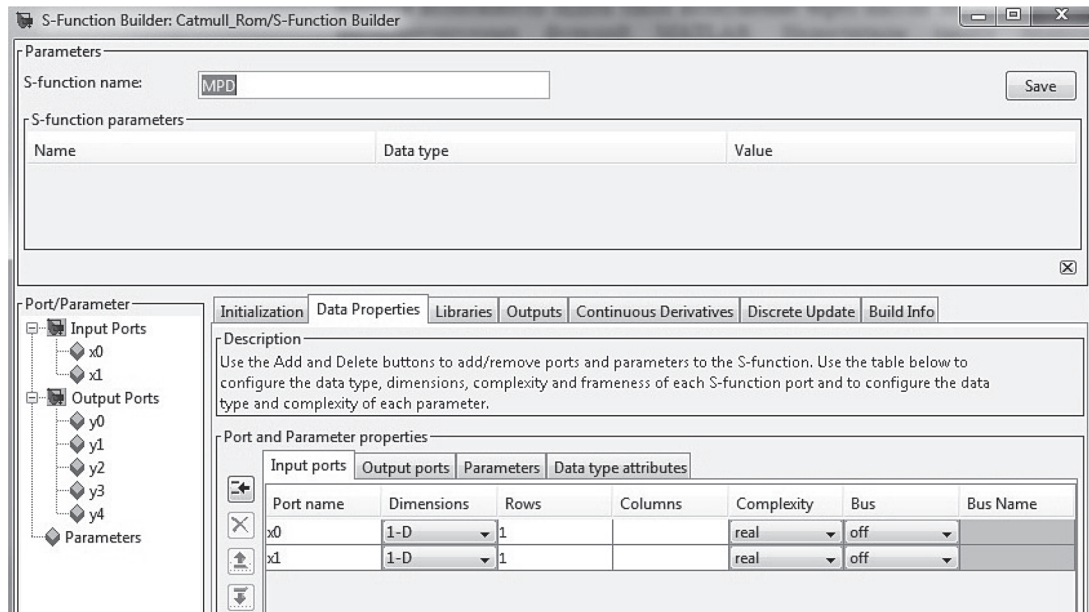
S-Function Builder: Catmull_Rom/S-Function Builder

Parameters
S-function name: MPD
Save

S-function parameters

| Name | Data type | Value |
|---|---|---|

Port/Parameter
Input Ports
x0
x1
Output Ports
y0
y1
y2
y3
y4
Parameters

Initialization | Data Properties | Libraries | Outputs | Continuous Derivatives | Discrete Update | Build Info

Description
Use the Add and Delete buttons to add/remove ports and parameters to the S-function. Use the table below to configure the data type, dimensions, complexity and frameness of each S-function port and to configure the data type and complexity of each parameter.

Port and Parameter properties
Input ports | Output ports | Parameters | Data type attributes

| Port name | Dimensions | Rows | Columns | Complexity | Bus | Bus Name |
|---|---|---|---|---|---|---|
| x0 | 1-D | 1 | | real | off | |
| x1 | 1-D | 1 | | real | off | |